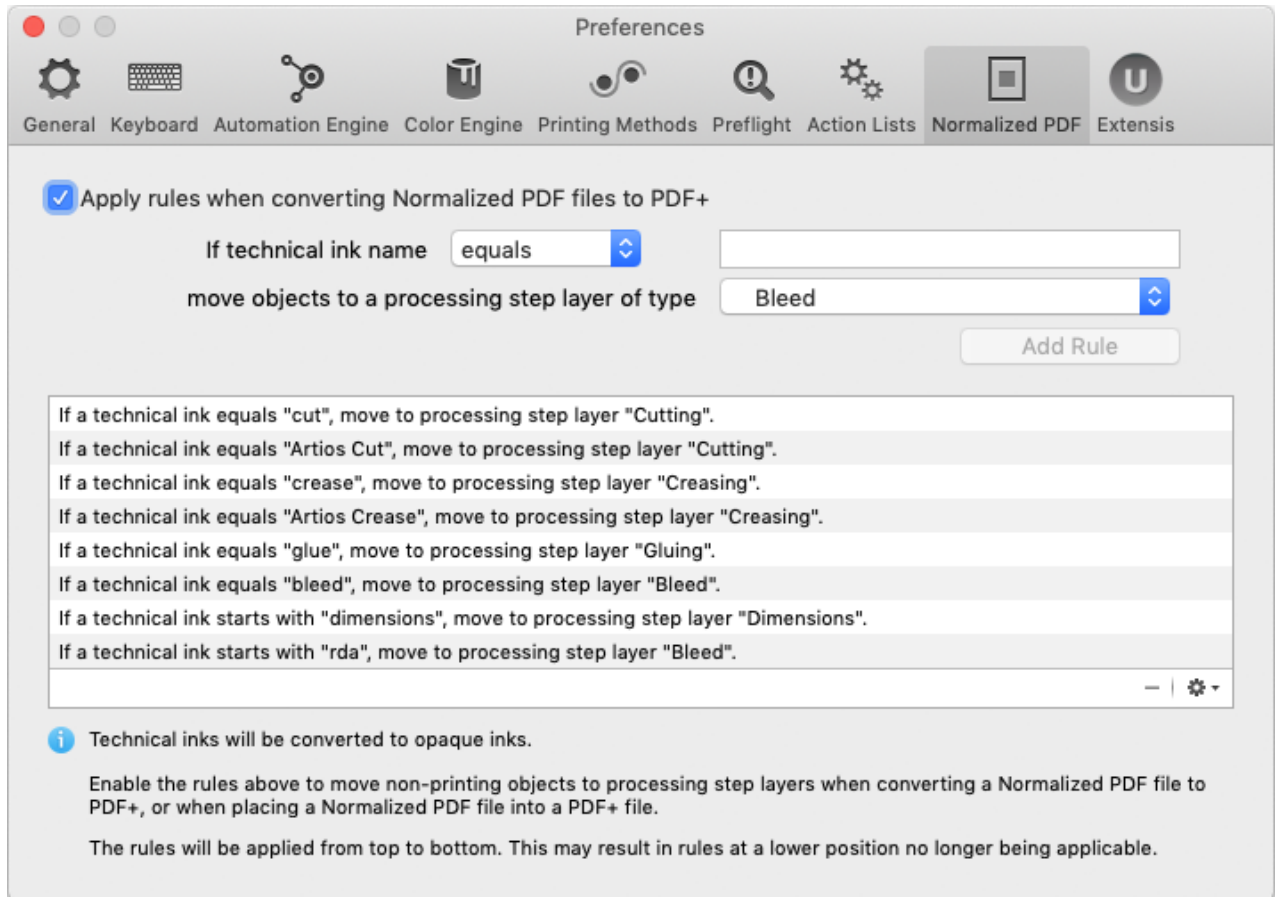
Preferences

General Keyboard Automation Engine Color Engine Printing Methods Preflight Action Lists Normalized PDF Extensis

Apply rules when converting Normalized PDF files to PDF+

If technical ink name equals

move objects to a processing step layer of type Bleed

Add Rule

If a technical ink equals "cut", move to processing step layer "Cutting".
If a technical ink equals "Artios Cut", move to processing step layer "Cutting".
If a technical ink equals "crease", move to processing step layer "Creasing".
If a technical ink equals "Artios Crease", move to processing step layer "Creasing".
If a technical ink equals "glue", move to processing step layer "Gluing".
If a technical ink equals "bleed", move to processing step layer "Bleed".
If a technical ink starts with "dimensions", move to processing step layer "Dimensions".
If a technical ink starts with "rda", move to processing step layer "Bleed".

Technical inks will be converted to opaque inks.

Enable the rules above to move non-printing objects to processing step layers when converting a Normalized PDF file to PDF+, or when placing a Normalized PDF file into a PDF+ file.

The rules will be applied from top to bottom. This may result in rules at a lower position no longer being applicable.